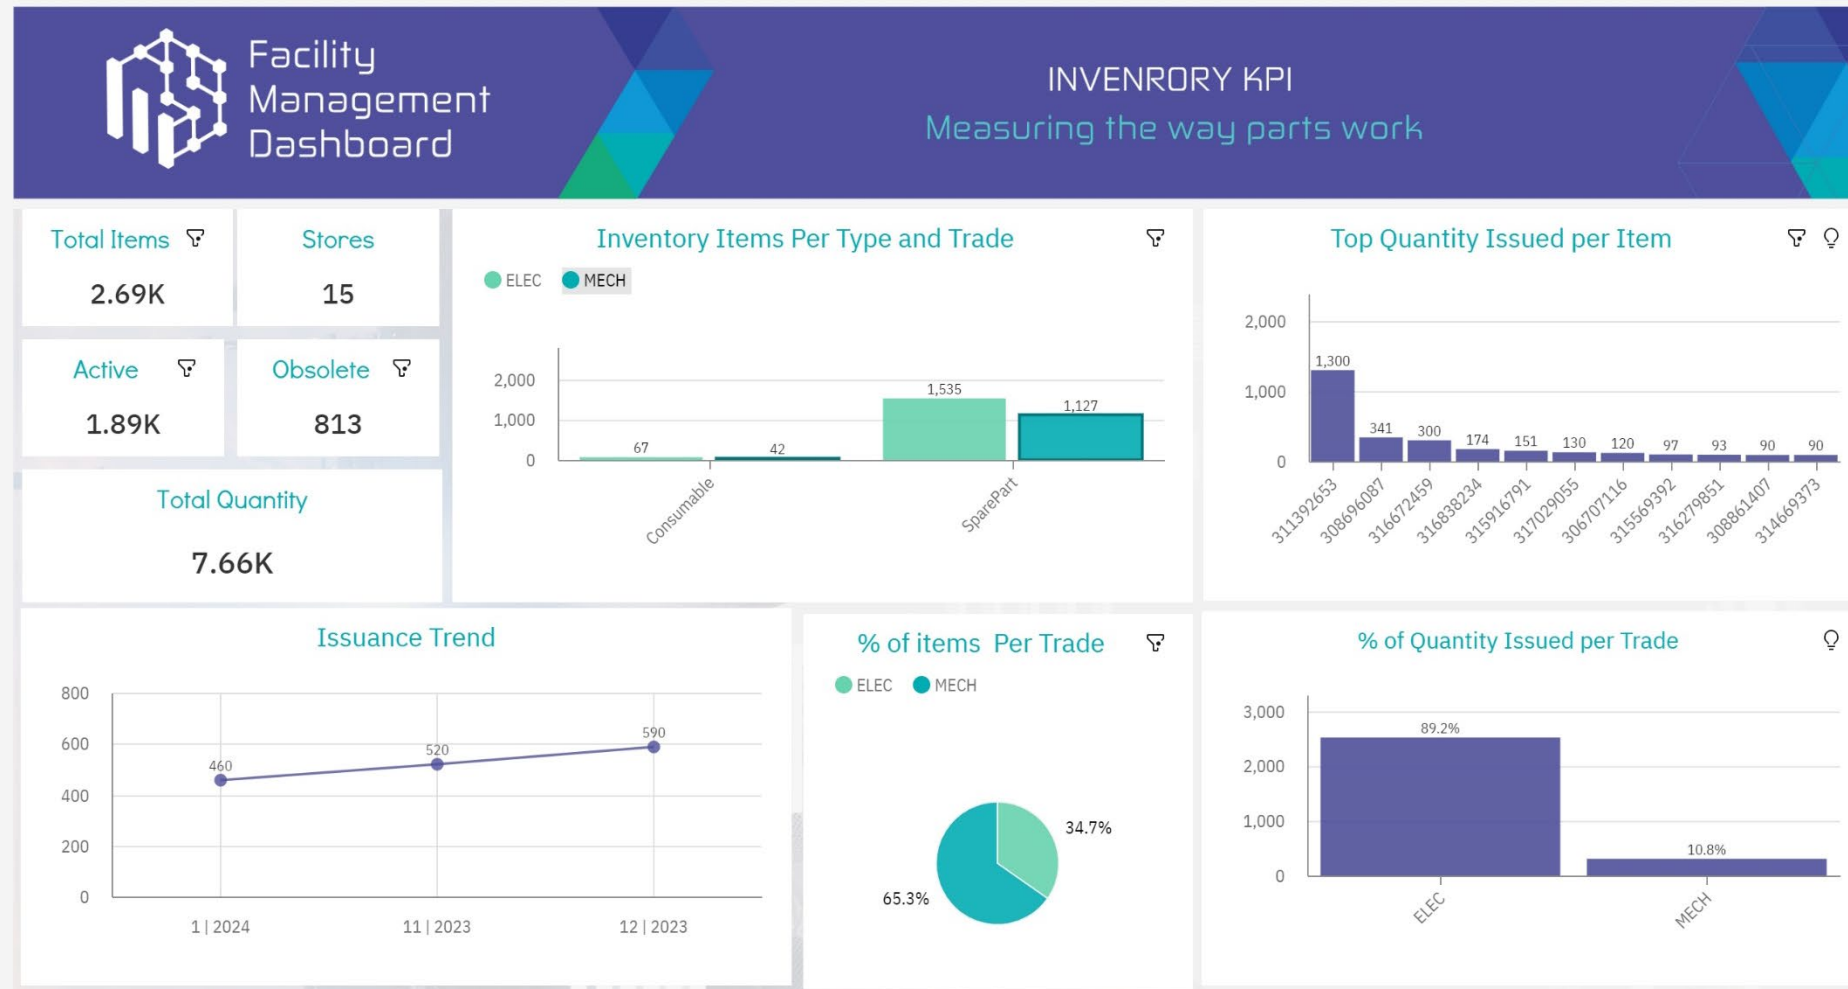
Facility Management Dashboard

INVENRORY KPI
Measuring the way parts work

Total Items
2.69K

Stores
15

Active
1.89K

Obsolete
813

Total Quantity
7.66K

Inventory Items Per Type and Trade
ELEC MECH
2,000
1,000
0
67
42
1,535
1,127
Consumable
SparePart

Top Quantity Issued per Item
2,000
1,000
0
1,300
341
300
174
151
130
120
97
93
90
90
311392653
308696087
316672459
316838234
315916791
317029055
306707116
315569392
316279851
308861407
314669373

Issuance Trend
800
600
400
200
0
460
520
590
1 | 2024
11 | 2023
12 | 2023

% of items Per Trade
ELEC MECH
34.7%
65.3%

% of Quantity Issued per Trade
3,000
2,000
1,000
0
89.2%
10.8%
ELEC
MECH